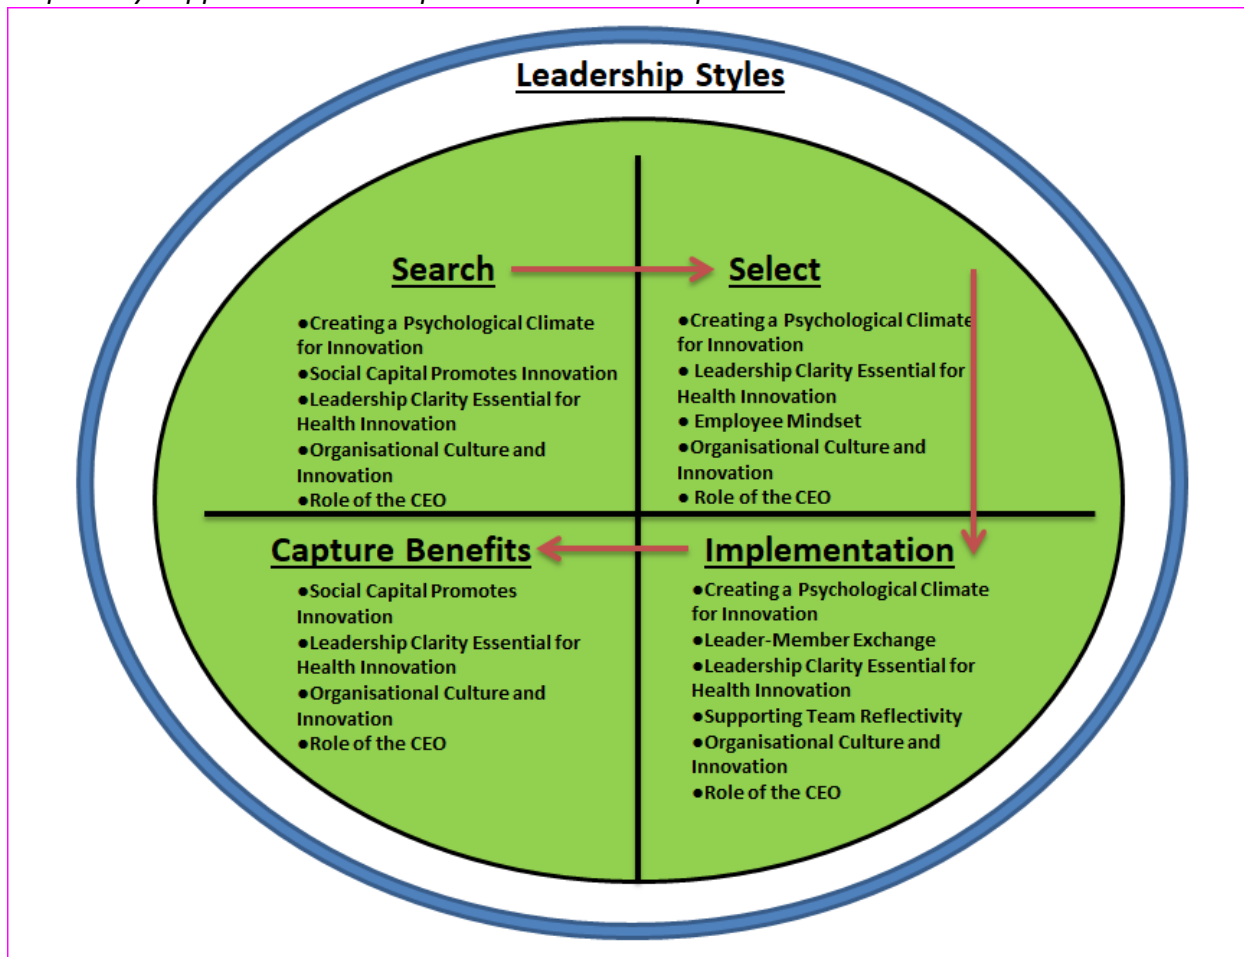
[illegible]

Leadership Styles

Search

●Creating a Psychological Climate for Innovation
●Social Capital Promotes Innovation
●Leadership Clarity Essential for Health Innovation
●Organisational Culture and Innovation
●Role of the CEO

Select

●Creating a Psychological Climate for Innovation
● Leadership Clarity Essential for Health Innovation
● Employee Mindset
●Organisational Culture and Innovation
● Role of the CEO

Capture Benefits

●Social Capital Promotes Innovation
●Leadership Clarity Essential for Health Innovation
●Organisational Culture and Innovation
●Role of the CEO

Implementation

●Creating a Psychological Climate for Innovation
●Leader-Member Exchange
●Leadership Clarity Essential for Health Innovation
●Supporting Team Reflectivity
●Organisational Culture and Innovation
●Role of the CEO